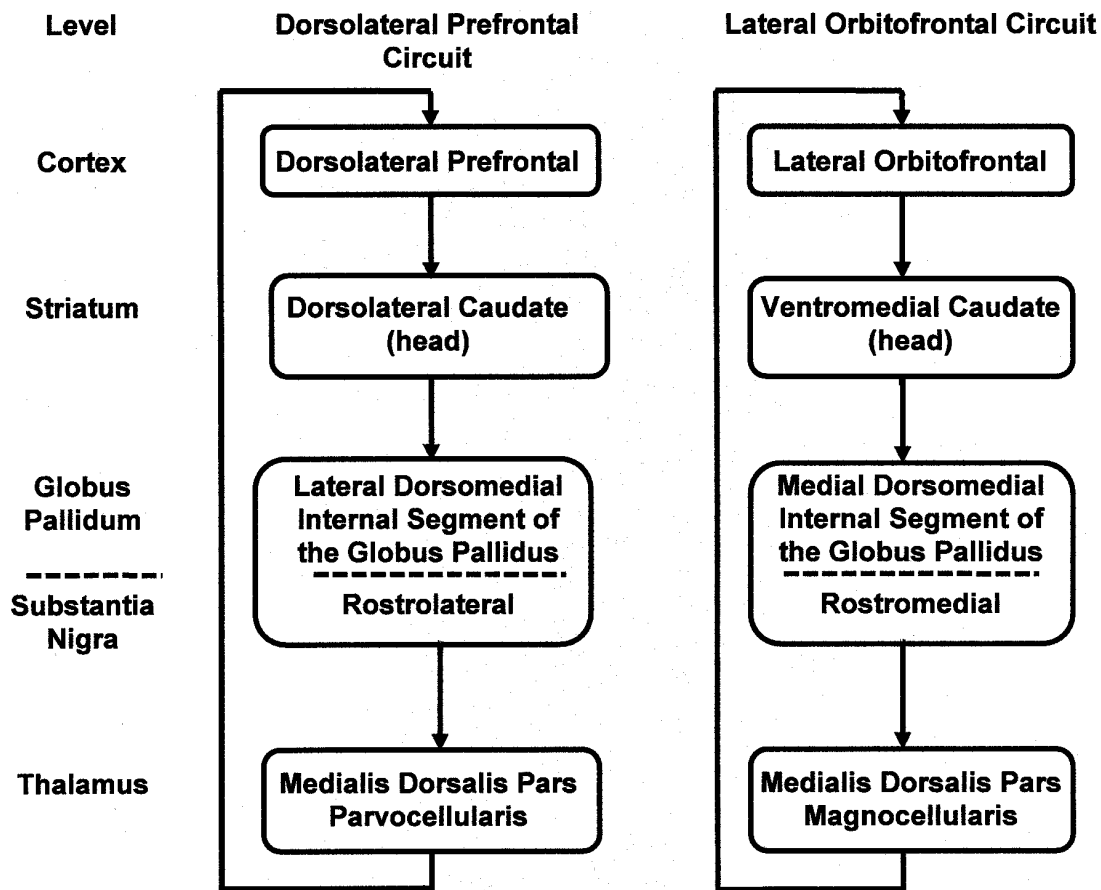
Level

Dorsolateral Prefrontal Circuit

Lateral Orbitofrontal Circuit

Cortex

Dorsolateral Prefrontal

Lateral Orbitofrontal

Striatum

Dorsolateral Caudate (head)

Ventromedial Caudate (head)

Globus Pallidum

Substantia Nigra

Lateral Dorsomedial Internal Segment of the Globus Pallidus

Rostrolateral

Medial Dorsomedial Internal Segment of the Globus Pallidus

Rostromedial

Thalamus

Medialis Dorsalis Pars Parvocellularis

Medialis Dorsalis Pars Magnocellularis